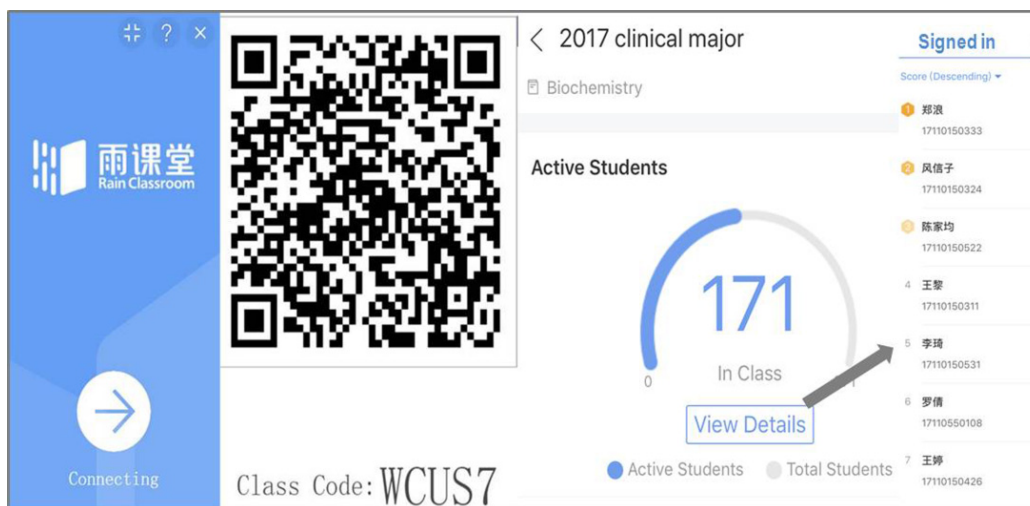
? ×

雨课堂
Rain Classroom

Connecting

Class Code:WCUS7

2017 clinical major

Biochemistry

Active Students

171
In Class

0

View Details

Active Students Total Students

Signed in

Score (Descending)

1 郑浪
17110150333

2 风信子
17110150324

3 陈家均
17110150522

4 王黎
17110150311

5 李琦
17110150531

6 罗倩
17110550108

7 王婷
17110150426